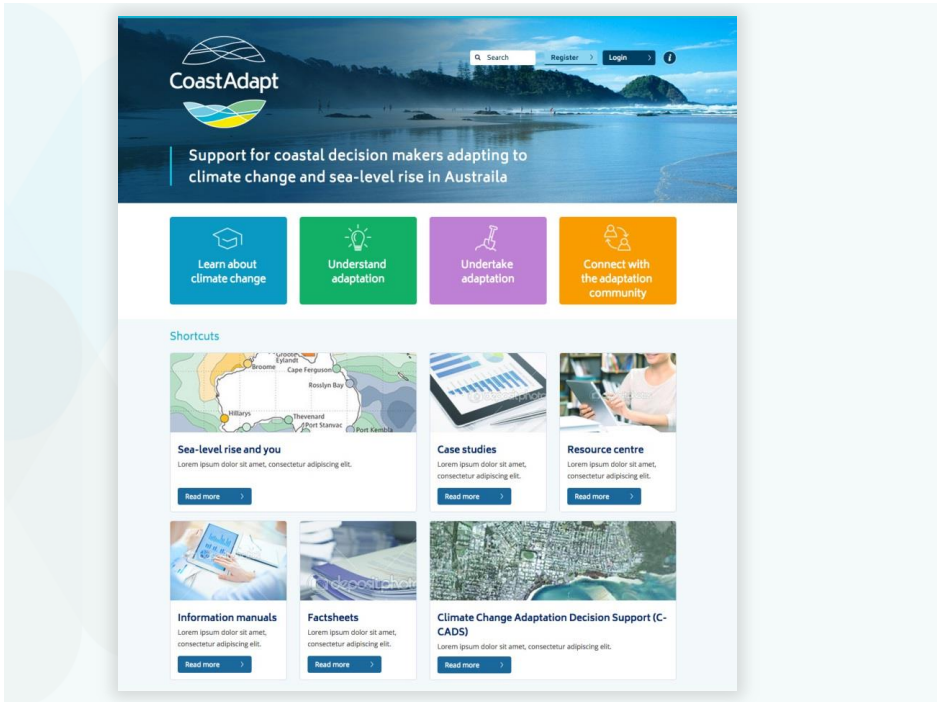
CoastAdapt

Search

Register

Login

Support for coastal decision makers adapting to climate change and sea-level rise in Austraila

Learn about climate change

Understand adaptation

Undertake adaptation

Connect with the adaptation community

Shortcuts

Groote Eylandt

Broome

Cape Ferguson

Rosslyn Bay

Hillarys

Thevenard

Port Stanvac

Port Kembla

Sea-level rise and you

Lorem ipsum dolor sit amet, consectetur adipiscing elit.

Read more

Case studies

Lorem ipsum dolor sit amet, consectetur adipiscing elit.

Read more

Resource centre

Lorem ipsum dolor sit amet, consectetur adipiscing elit.

Read more

Information manuals

Lorem ipsum dolor sit amet, consectetur adipiscing elit.

Read more

Factsheets

Lorem ipsum dolor sit amet, consectetur adipiscing elit.

Read more

Climate Change Adaptation Decision Support (C-CADS)

Lorem ipsum dolor sit amet, consectetur adipiscing elit.

Read more